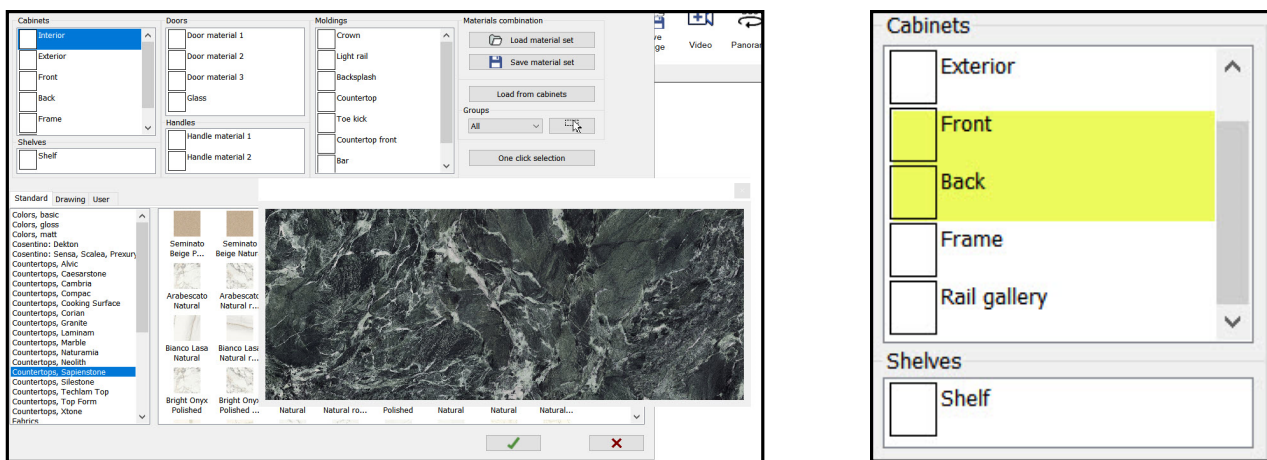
Cabinets
Interior
Exterior
Front
Back
Frame

Shelves
Shelf

Doors
Door material 1
Door material 2
Door material 3
Glass

Handles
Handle material 1
Handle material 2

Moldings
Crown
Light rail
Backsplash
Countertop
Toe kick
Countertop front
Bar

Materials combination
Load material set
Save material set
Load from cabinets

Groups
All

One click selection

ve
ge
Video
Panoran

Standard
Drawing
User

Colors, basic
Colors, gloss
Colors, matt
Cosentino: Dekton
Cosentino: Sensa, Scalea, Prexury
Countertops, Alvic
Countertops, Caesarstone
Countertops, Cambria
Countertops, Compac
Countertops, Cooking Surface
Countertops, Corian
Countertops, Granite
Countertops, Laminam
Countertops, Marble
Countertops, Naturamia
Countertops, Neolith
Countertops, Sapienstone
Countertops, Silestone
Countertops, Techlam Top
Countertops, Top Form
Countertops, Xtone
Fabrics

Seminato Beige P...
Seminato Beige Natur...
Arabescato Natural
Arabescato Natural...
Bianco Lasa Natural
Bianco Lasa Natural r...
Bright Onyx Polished
Bright Onyx Polished ...
Natural
Natural ro...
Polished
Natural
Natural
Natural...

Cabinets
Exterior
Front
Back
Frame
Rail gallery

Shelves
Shelf